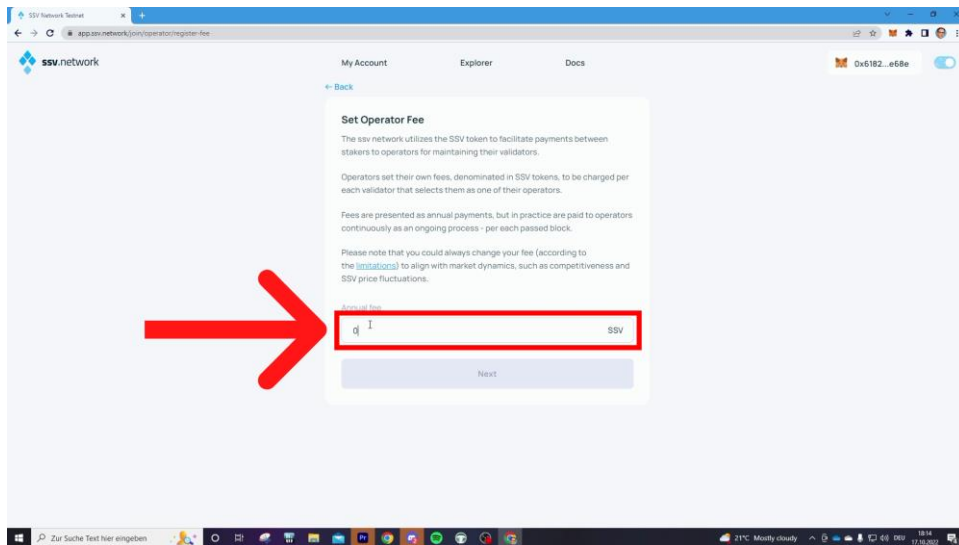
SSV Network Testnet

app.ssv.network/join/operator/register-fee

ssv.network

My Account

Explorer

Docs

0x6182...e68e

← Back

Set Operator Fee

The ssv network utilizes the SSV token to facilitate payments between stakers to operators for maintaining their validators.

Operators set their own fees, denominated in SSV tokens, to be charged per each validator that selects them as one of their operators.

Fees are presented as annual payments, but in practice are paid to operators continuously as an ongoing process - per each passed block.

Please note that you could always change your fee (according to the limitations) to align with market dynamics, such as competitiveness and SSV price fluctuations.

Annual fee

0

SSV

Next

Zur Suche Text hier eingeben

21°C Mostly cloudy

DEU

18:14

17.10.2022